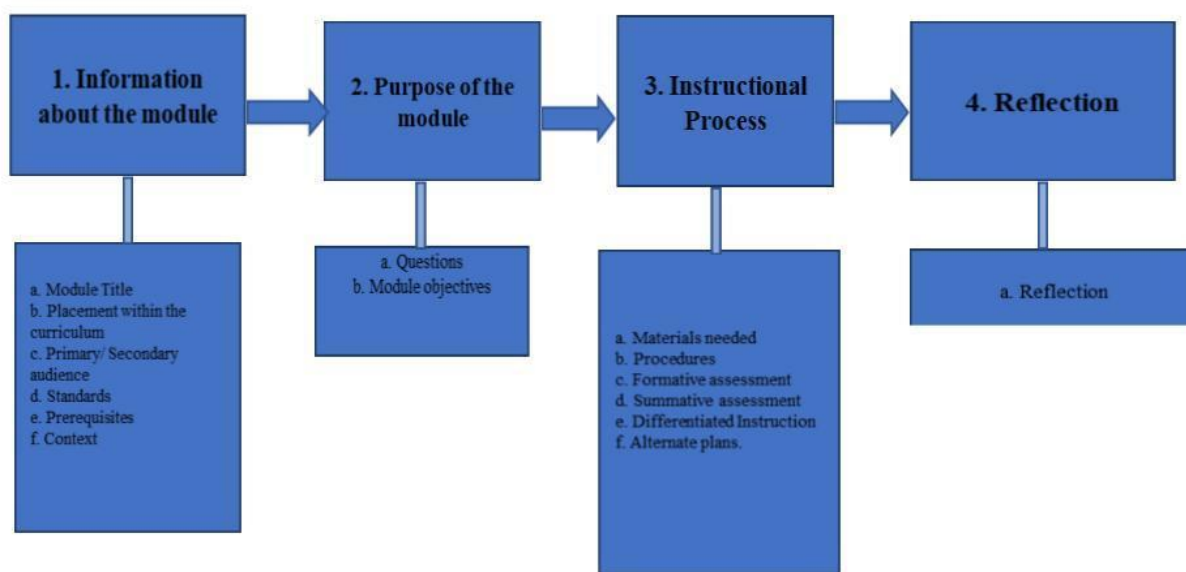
1. Information about the module

a. Module Title
b. Placement within the curriculum
c. Primary/ Secondary audience
d. Standards
e. Prerequisites
f. Context

2. Purpose of the module

a. Questions
b. Module objectives

3. Instructional Process

a. Materials needed
b. Procedures
c. Formative assessment
d. Summative assessment
e. Differentiated Instruction
f. Alternate plans.

4. Reflection

a. Reflection